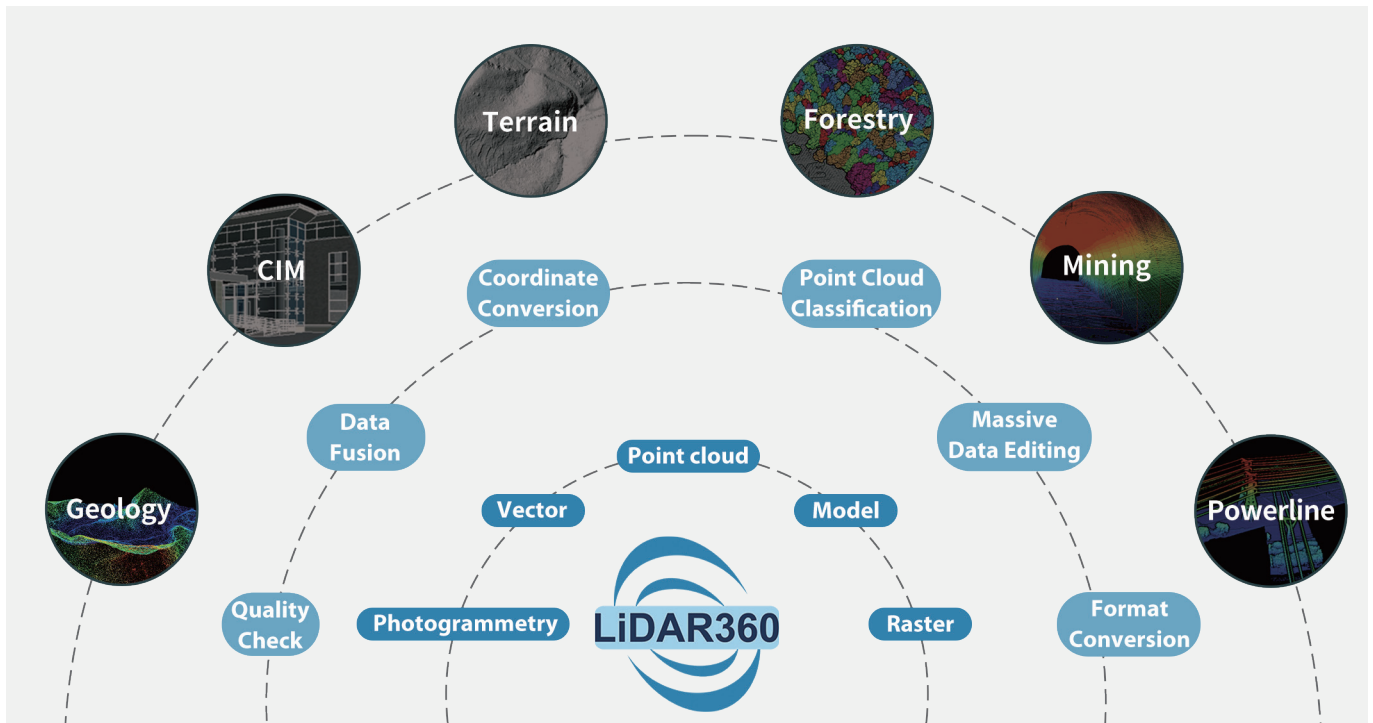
Terrain

Forestry

CIM

Mining

Geology

Powerline

Coordinate Conversion

Point Cloud Classification

Data Fusion

Massive Data Editing

Quality Check

Format Conversion

Point cloud

Vector

Model

Photogrammetry

Raster

LiDAR360